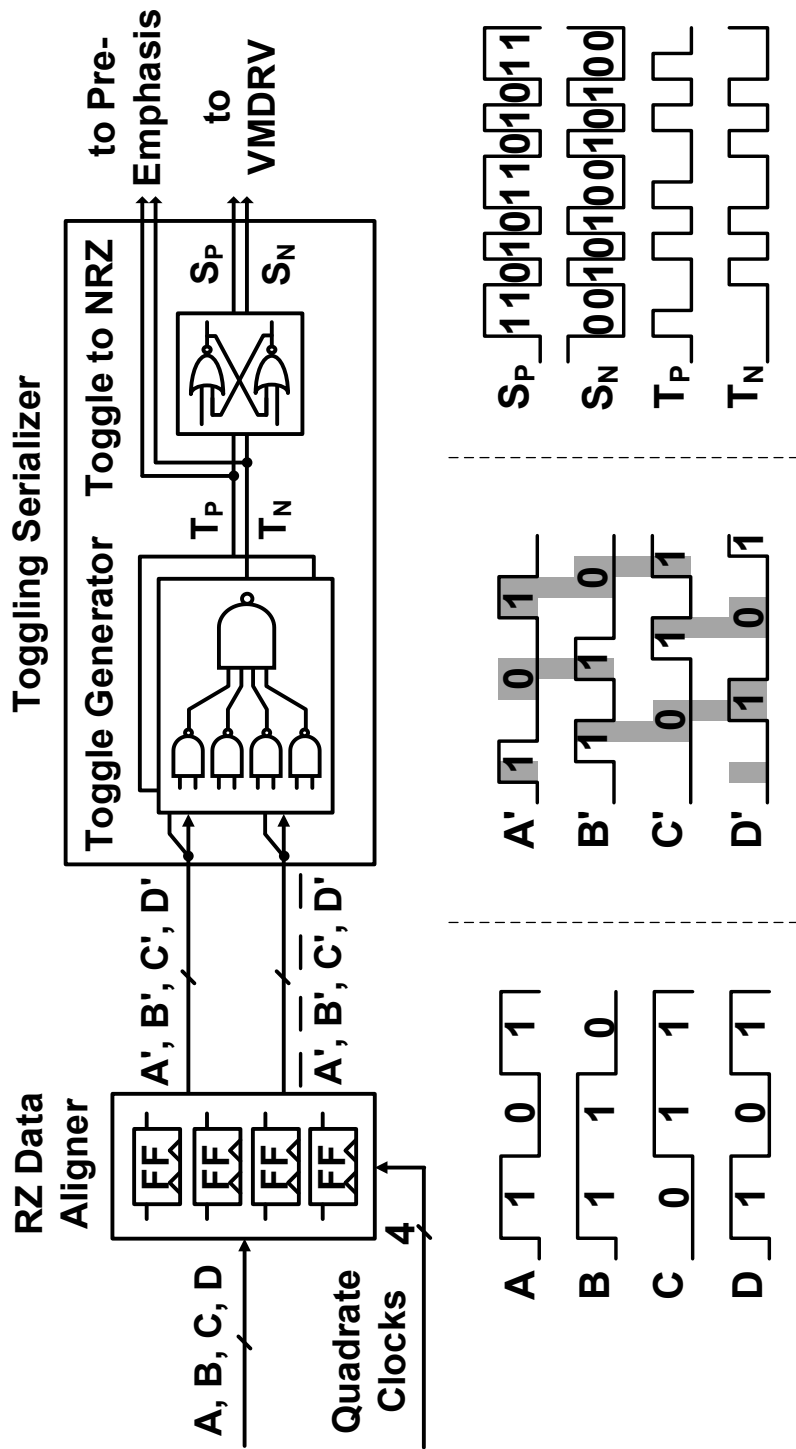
RZ Data Aligner

FF
FF
FF
FF

A, B, C, D

Quadrate Clocks

4

A', B', C', D'

$\overline{A'}, \overline{B'}, \overline{C'}, \overline{D'}$

Toggling Serializer

Toggle Generator

Toggle to NRZ

$T_P$
$T_N$

$S_P$
$S_N$

to Pre-Emphasis

to VMDRV

A 1 0 1
B 1 1 0
C 0 1 1
D 1 0 1

A' 1 0 1
B' 1 1 0
C' 0 1 1
D' 1 0 1

$S_P$ 1 1 0 1 0 1 0 1 1 0 1 0 1 0 1 1
$S_N$ 0 0 1 0 1 0 1 0 0 1 0 1 0 1 0 0
$T_P$
$T_N$